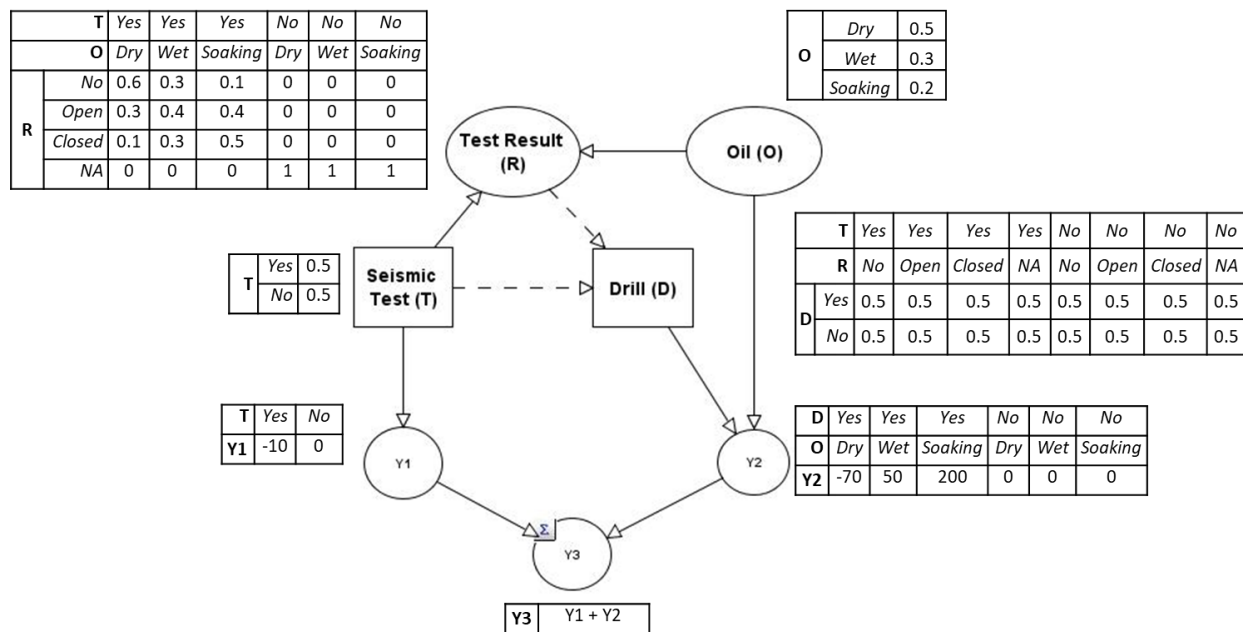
| | T | Yes | Yes | Yes | No | No | No |
|---|---|---|---|---|---|---|---|
| | O | Dry | Wet | Soaking | Dry | Wet | Soaking |
| R | No | 0.6 | 0.3 | 0.1 | 0 | 0 | 0 |
| | Open | 0.3 | 0.4 | 0.4 | 0 | 0 | 0 |
| | Closed | 0.1 | 0.3 | 0.5 | 0 | 0 | 0 |
| | NA | 0 | 0 | 0 | 1 | 1 | 1 |

| O | Dry | 0.5 |
|---|---|---|
| | Wet | 0.3 |
| | Soaking | 0.2 |

Test Result (R)

Oil (O)

| | T | Yes | Yes | Yes | Yes | No | No | No | No |
|---|---|---|---|---|---|---|---|---|---|
| | R | No | Open | Closed | NA | No | Open | Closed | NA |
| D | Yes | 0.5 | 0.5 | 0.5 | 0.5 | 0.5 | 0.5 | 0.5 | 0.5 |
| | No | 0.5 | 0.5 | 0.5 | 0.5 | 0.5 | 0.5 | 0.5 | 0.5 |

| T | Yes | 0.5 |
|---|---|---|
| | No | 0.5 |

Seismic Test (T)

Drill (D)

| T | Yes | No |
|---|---|---|
| Y1 | -10 | 0 |

Y1

Y2

| D | Yes | Yes | Yes | No | No | No |
|---|---|---|---|---|---|---|
| O | Dry | Wet | Soaking | Dry | Wet | Soaking |
| Y2 | -70 | 50 | 200 | 0 | 0 | 0 |

Σ

Y3

| Y3 | Y1 + Y2 |
|---|---|